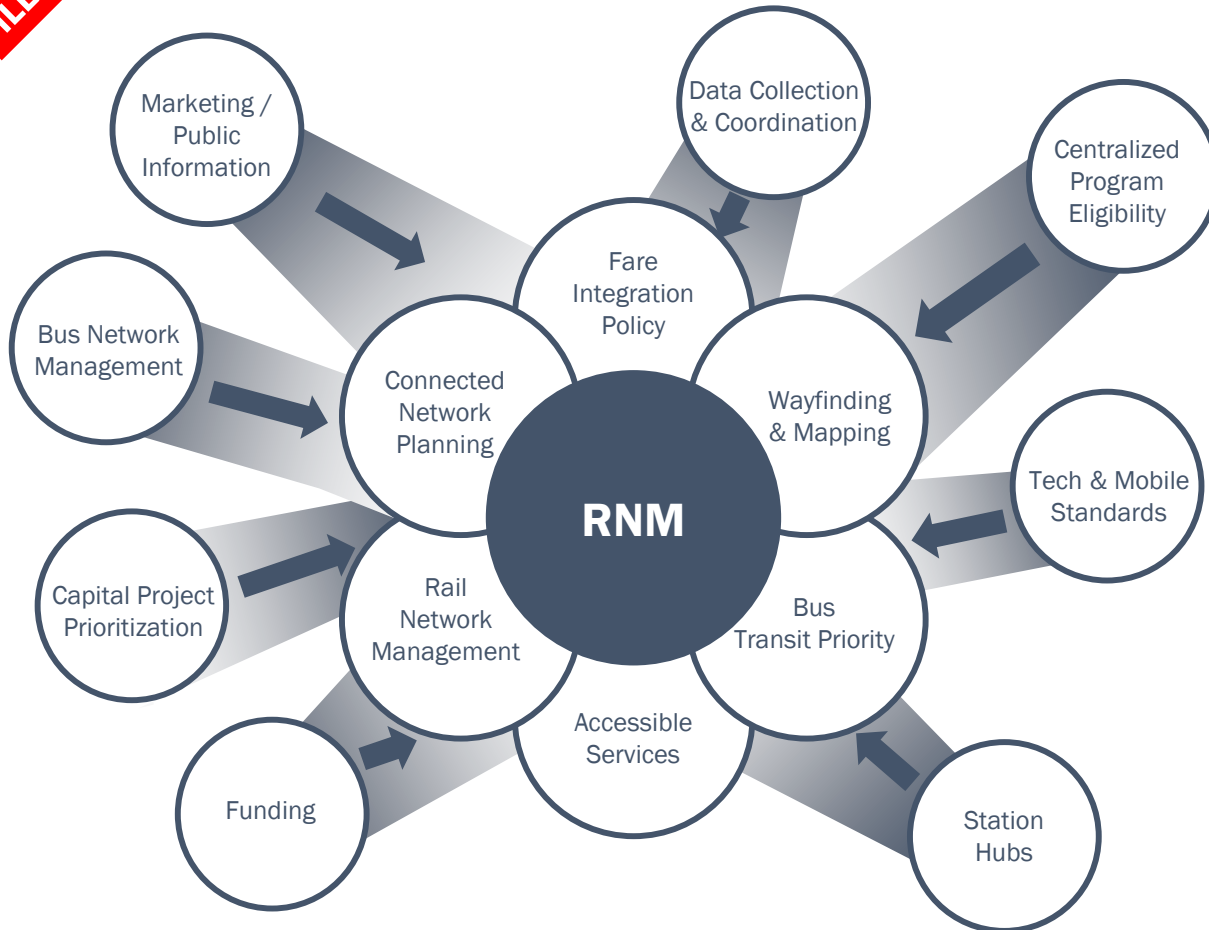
Marketing / Public Information

Data Collection & Coordination

Centralized Program Eligibility

Bus Network Management

Fare Integration Policy

Connected Network Planning

Wayfinding & Mapping

RNM

Tech & Mobile Standards

Capital Project Prioritization

Rail Network Management

Bus Transit Priority

Accessible Services

Funding

Station Hubs